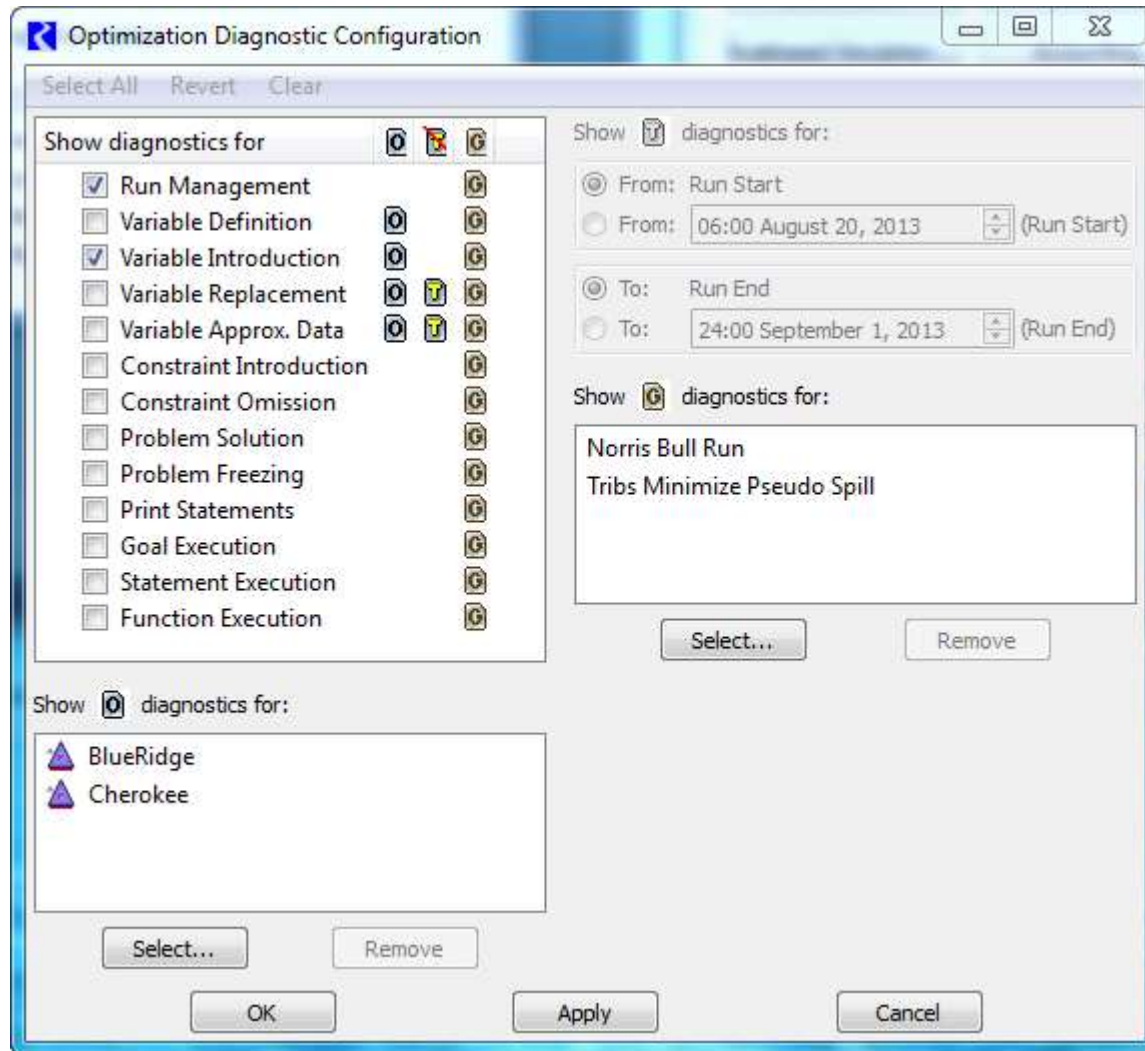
Optimization Diagnostic Configuration

Select All Revert Clear

Show diagnostics for O T G

Run Management G
Variable Definition O G
Variable Introduction O G
Variable Replacement O T G
Variable Approx. Data O T G
Constraint Introduction G
Constraint Omission G
Problem Solution G
Problem Freezing G
Print Statements G
Goal Execution G
Statement Execution G
Function Execution G

Show O diagnostics for:

BlueRidge
Cherokee

Select... Remove

Show T diagnostics for:

From: Run Start
From: 06:00 August 20, 2013 (Run Start)

To: Run End
To: 24:00 September 1, 2013 (Run End)

Show G diagnostics for:

Norris Bull Run
Tribs Minimize Pseudo Spill

Select... Remove

OK Apply Cancel